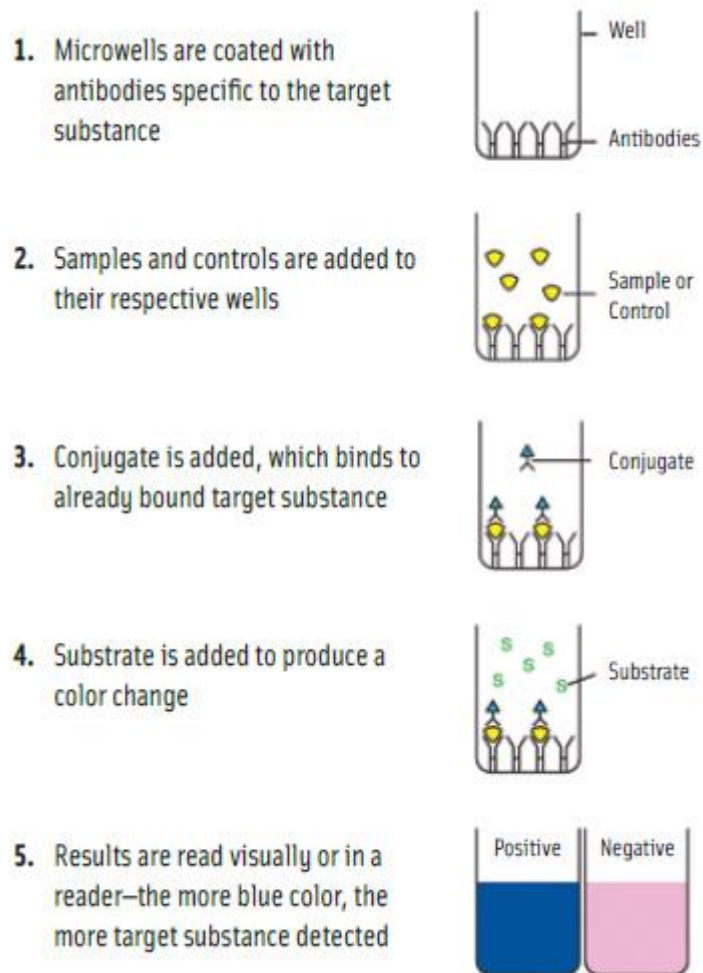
1. Microwells are coated with antibodies specific to the target substance

Well

Antibodies

2. Samples and controls are added to their respective wells

Sample or Control

3. Conjugate is added, which binds to already bound target substance

Conjugate

4. Substrate is added to produce a color change

S S S S S

Substrate

5. Results are read visually or in a reader—the more blue color, the more target substance detected

Positive

Negative